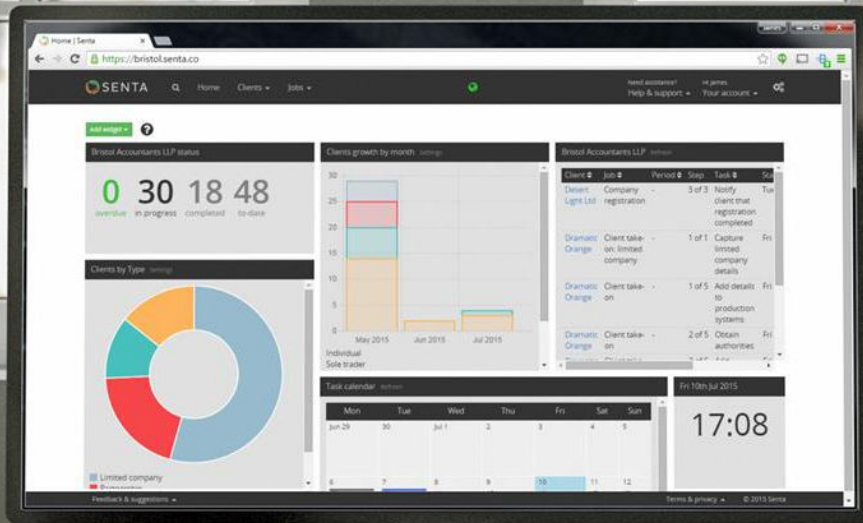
Home | Senta

https://bristol.senta.co

SENTA Home Clients ▾ Jobs ▾

Need assistance? Help & support ▾ Hi James Your account ▾

Add widget ▾ ?

Bristol Accountants LLP status

0 overdue 30 in progress 18 completed 48 to-date

Clients growth by month Settings

30
25
20
15
10
5
0
May 2015 Jun 2015 Jul 2015

Individual
Sole trader

Bristol Accountants LLP Refresh

| Client ⇕ | Job ⇕ | Period ⇕ | Step | Task ⇕ | Sta |
|---|---|---|---|---|---|
| Desert Light Ltd | Company registration | - | 3 of 3 | Notify client that registration completed | Tue |
| Dramatic Orange | Client take-on: limited company | - | 1 of 1 | Capture limited company details | Fri |
| Dramatic Orange | Client take-on | - | 1 of 5 | Add details to production systems | Fri |
| Dramatic Orange | Client take-on | - | 2 of 5 | Obtain authorities | Fri |

Clients by Type Settings

Limited company
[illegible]

Task calendar Refresh

| Mon | Tue | Wed | Thu | Fri | Sat | Sun |
|---|---|---|---|---|---|---|
| Jun 29 | 30 | Jul 1 | 2 | 3 | 4 | 5 |
| 6 | 7 | 8 | 9 | 10 | 11 | 12 |

Fri 10th Jul 2015

17:08

Feedback & suggestions ▴

Terms & privacy ▴ © 2015 Senta